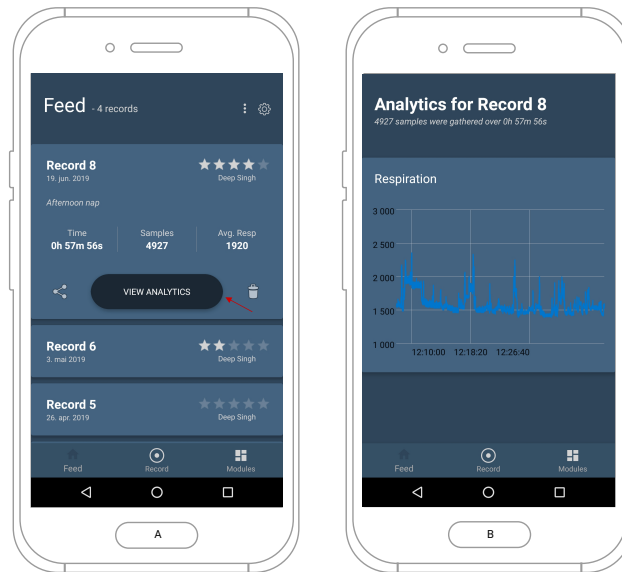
Feed - 4 records

Record 8
19. jun. 2019
Deep Singh

Afternoon nap

Time
0h 57m 56s

Samples
4927

Avg. Resp
1920

VIEW ANALYTICS

Record 6
3. mai 2019
Deep Singh

Record 5
26. apr. 2019
Deep Singh

Feed
Record
Modules

A

Analytics for Record 8
4927 samples were gathered over 0h 57m 56s

Respiration

3 000
2 500
2 000
1 500
1 000
12:10:00
12:18:20
12:26:40

Feed
Record
Modules

B